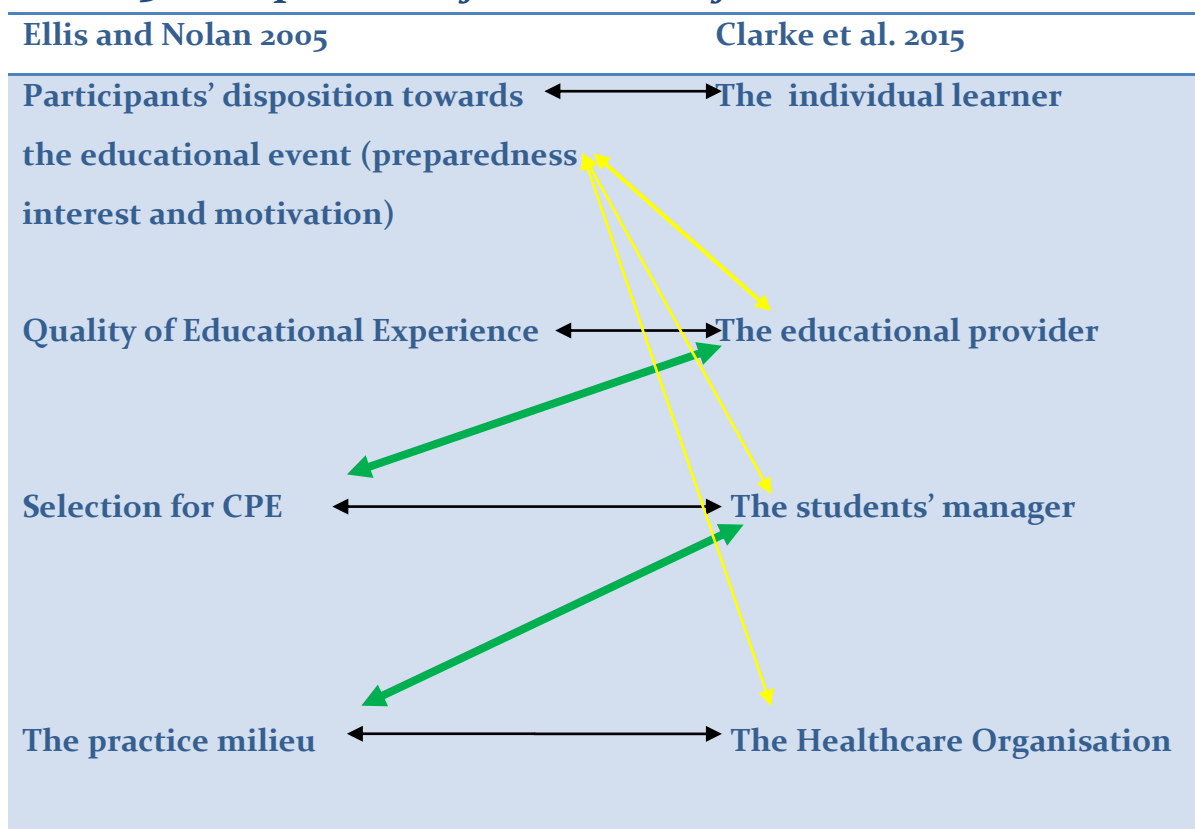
| Ellis and Nolan 2005 | Clarke et al. 2015 |
|---|---|
| Participants' disposition towards the educational event (preparedness interest and motivation) | The individual learner |
| Quality of Educational Experience | The educational provider |
| Selection for CPE | The students' manager |
| The practice milieu | The Healthcare Organisation |